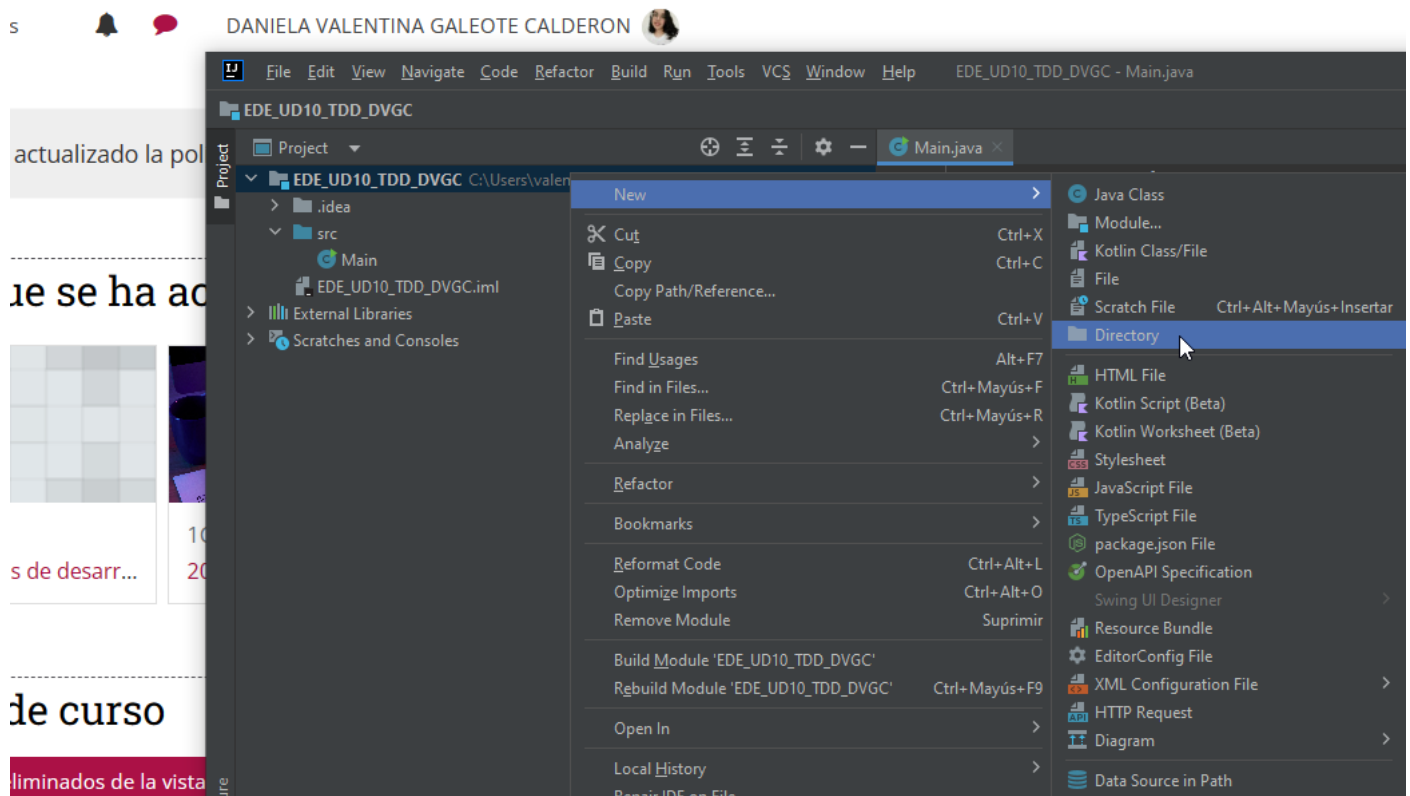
s DANIELA VALENTINA GALEOTE CALDERON

actualizado la pol

ue se ha ac

10

s de desarr...

20

de curso

eliminados de la vista

File Edit View Navigate Code Refactor Build Run Tools VCS Window Help EDE_UD10_TDD_DVGC - Main.java

EDE_UD10_TDD_DVGC

Project

Project

Main.java

EDE_UD10_TDD_DVGC C:\Users\valen

.idea

src

Main

EDE_UD10_TDD_DVGC.iml

External Libraries

Scratches and Consoles

New

Cut Ctrl+X
Copy Ctrl+C
Copy Path/Reference...
Paste Ctrl+V

Find Usages Alt+F7
Find in Files... Ctrl+Mayús+F
Replace in Files... Ctrl+Mayús+R
Analyze

Refactor

Bookmarks

Reformat Code Ctrl+Alt+L
Optimize Imports Ctrl+Alt+O
Remove Module Suprimir

Build Module 'EDE_UD10_TDD_DVGC'
Rebuild Module 'EDE_UD10_TDD_DVGC' Ctrl+Mayús+F9

Open In

Local History

Java Class
Module...
Kotlin Class/File
File
Scratch File Ctrl+Alt+Mayús+Insertar
Directory

HTML File
Kotlin Script (Beta)
Kotlin Worksheet (Beta)
Stylesheet
JavaScript File
TypeScript File
package.json File
OpenAPI Specification
Swing UI Designer
Resource Bundle
EditorConfig File
XML Configuration File
HTTP Request
Diagram

Data Source in Path